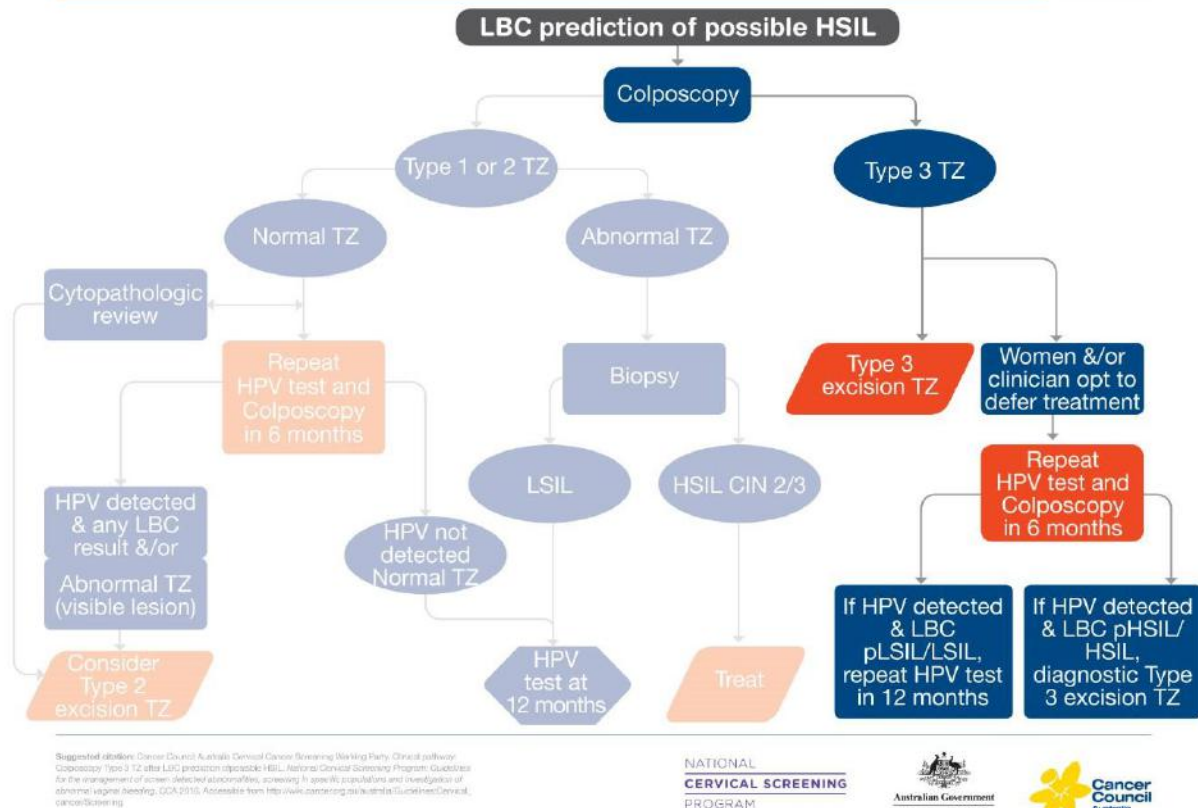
LBC prediction of possible HSIL

Colposcopy

Type 1 or 2 TZ

Type 3 TZ

Normal TZ

Abnormal TZ

Cytopathologic review

Repeat HPV test and Colposcopy in 6 months

Biopsy

Type 3 excision TZ

Women &/or clinician opt to defer treatment

Repeat HPV test and Colposcopy in 6 months

HPV detected & any LBC result &/or

Abnormal TZ (visible lesion)

HPV not detected Normal TZ

LSIL

HSIL CIN 2/3

If HPV detected & LBC pLSIL/LSIL, repeat HPV test in 12 months

If HPV detected & LBC pHSIL/ HSIL, diagnostic Type 3 excision TZ

Consider Type 2 excision TZ

HPV test at 12 months

Treat

Suggested citation: Cancer Council Australia Cervical Cancer Screening Working Party. Clinical pathway: Colposcopy Type 3 TZ after LBC prediction of possible HSIL. National Cervical Screening Program: Guidelines for the management of screen detected abnormalities, screening in specific populations and investigation of abnormal vaginal bleeding. CCA 2016. Accessible from http://wiki.cancer.org.au/australia/Guidelines:Cervical_cancer/Screening

NATIONAL CERVICAL SCREENING PROGRAM

Australian Government

Cancer Council Australia